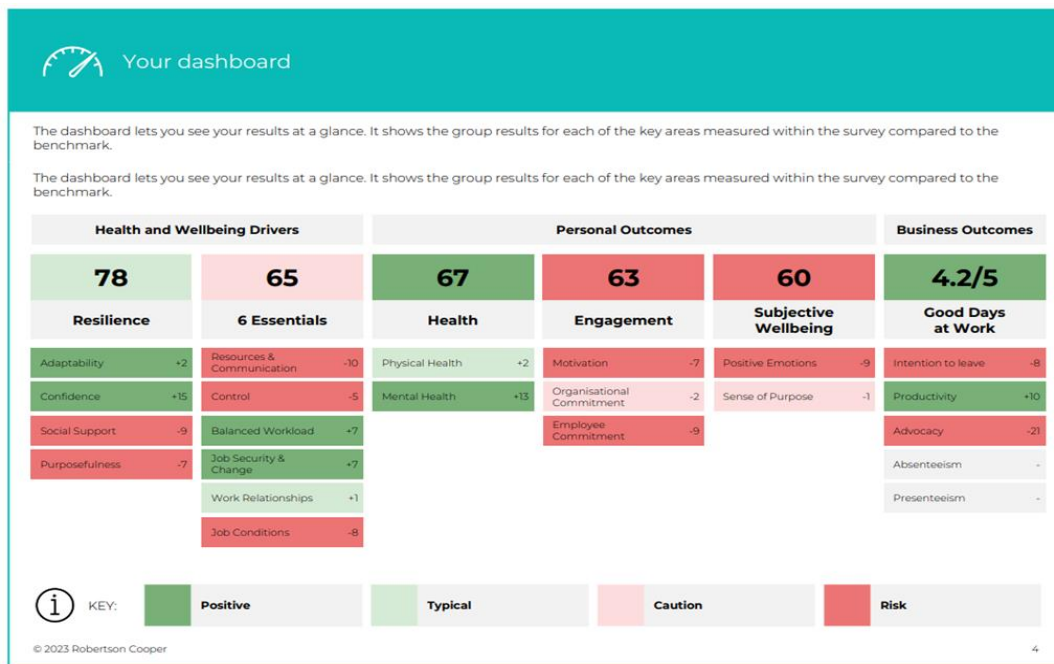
Your dashboard

The dashboard lets you see your results at a glance. It shows the group results for each of the key areas measured within the survey compared to the benchmark.

The dashboard lets you see your results at a glance. It shows the group results for each of the key areas measured within the survey compared to the benchmark.

Health and Wellbeing Drivers

Personal Outcomes

Business Outcomes

78
Resilience

65
6 Essentials

67
Health

63
Engagement

60
Subjective Wellbeing

4.2/5
Good Days at Work

Adaptability +2
Confidence +15
Social Support -9
Purposefulness -7

Resources & Communication -10
Control -5
Balanced Workload +7
Job Security & Change +7
Work Relationships +1
Job Conditions -8

Physical Health +2
Mental Health +13

Motivation -7
Organisational Commitment -2
Employee Commitment -9

Positive Emotions -9
Sense of Purpose -1

Intention to leave -8
Productivity +10
Advocacy -21
Absenteeism -
Presenteeism -

KEY: Positive Typical Caution Risk

© 2023 Robertson Cooper

4